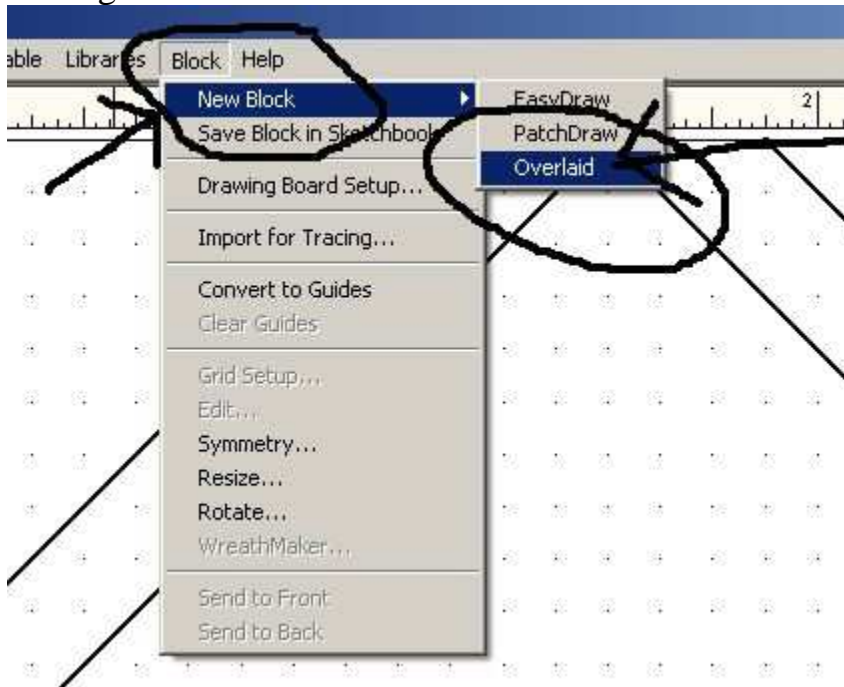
able Librar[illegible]es Block Help

New Block
Save Block in Sk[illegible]tchbook

Drawing Board Setup...

Import for Tracing...

Convert to Guides
Clear Guides

Grid Setup...
Edit...
Symmetry...
Resize...
Rotate...
WreathMaker...

Send to Front
Send to Back

EasyDraw
PatchDraw
Overlaid

2